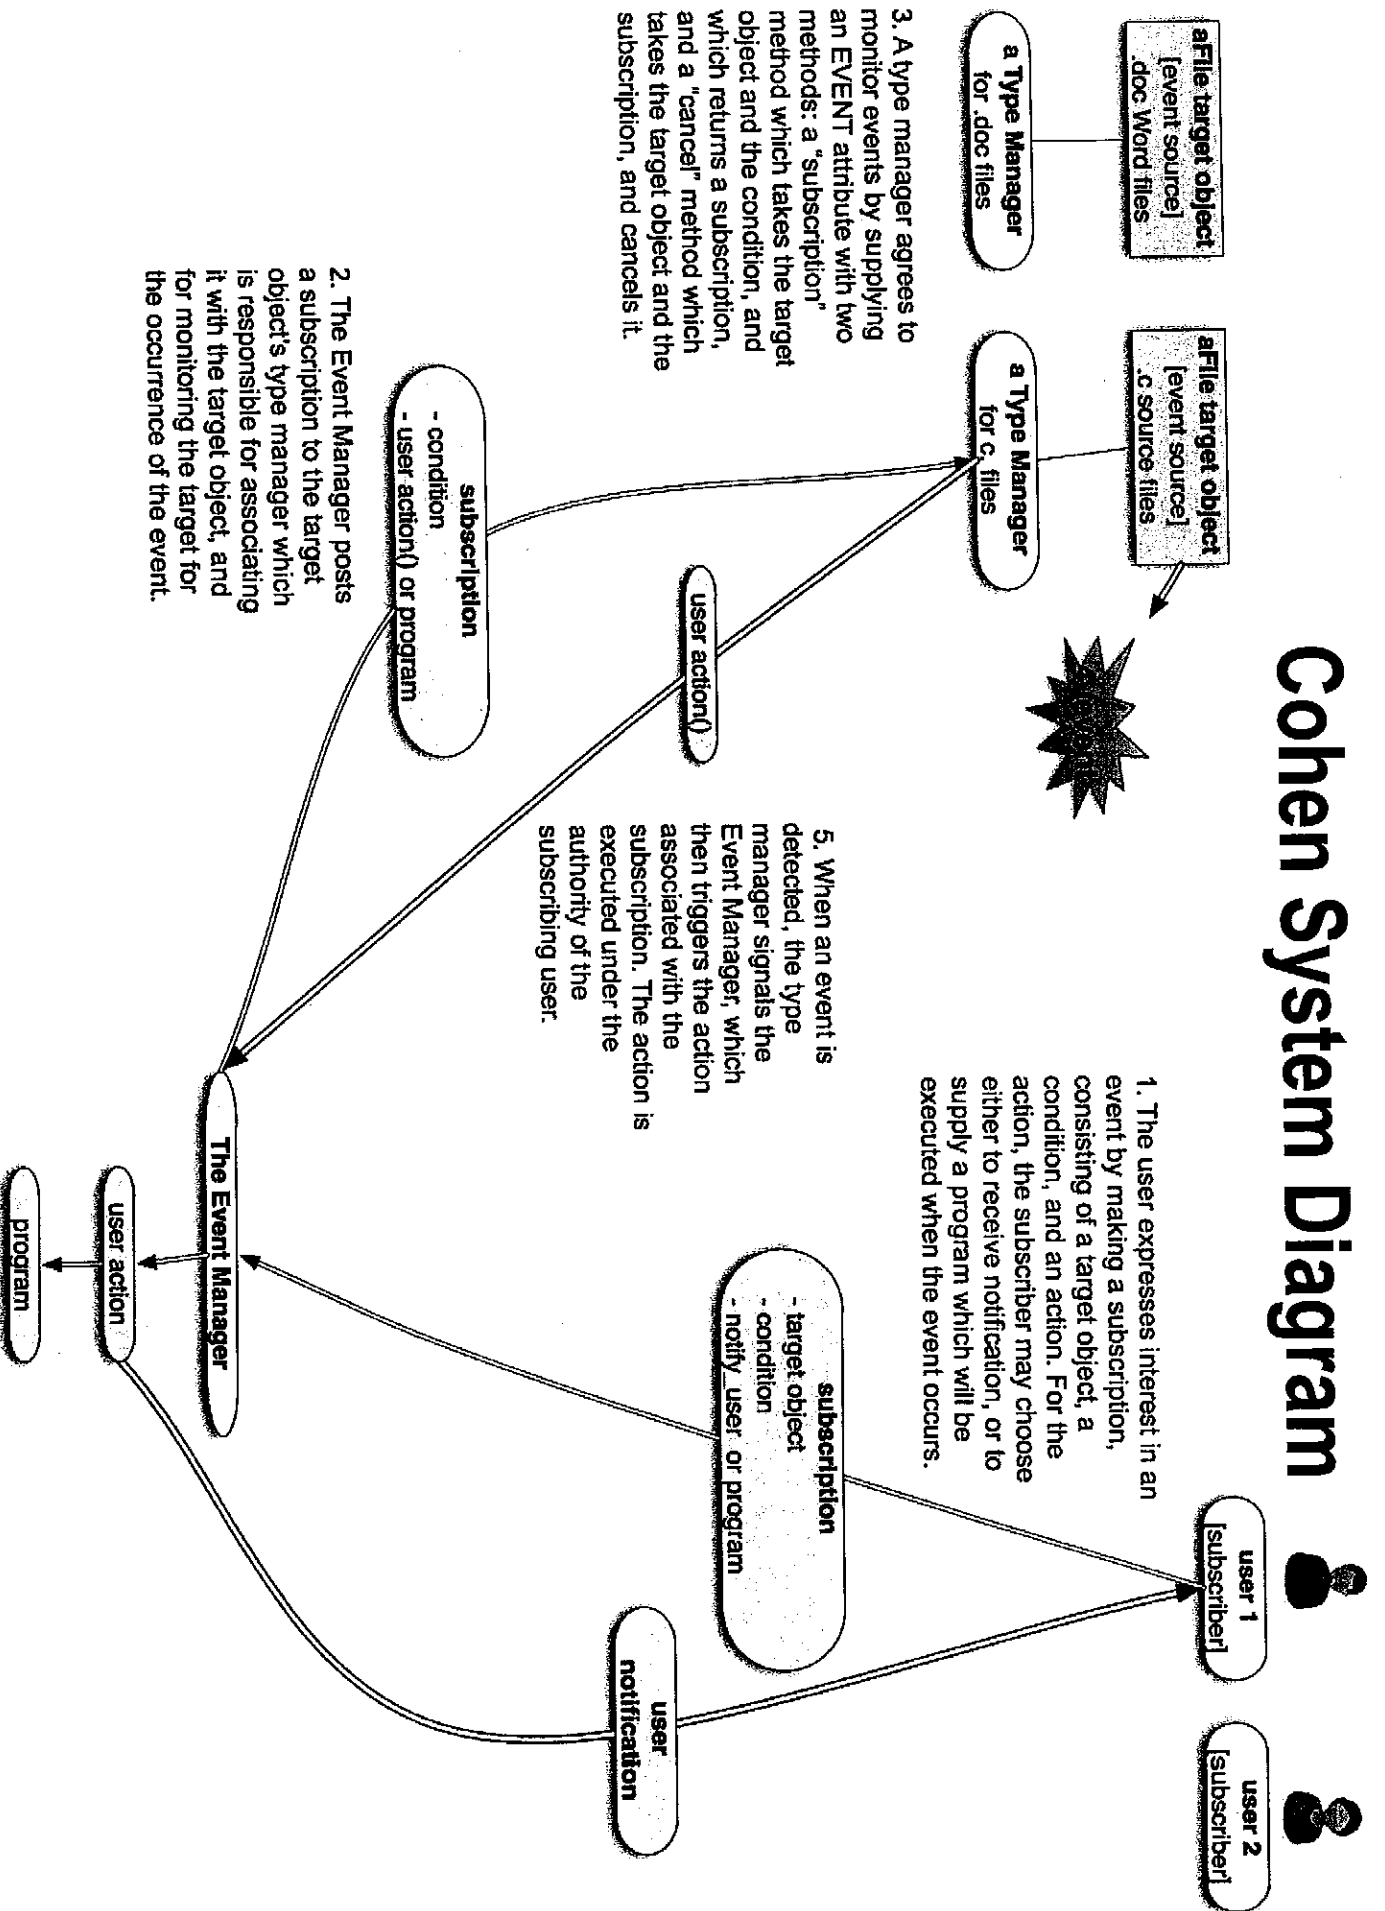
Cohen System Diagram

user 1
[subscriber]

user 2
[subscriber]

1. The user expresses interest in an event by making a subscription, consisting of a target object, a condition, and an action. For the action, the subscriber may choose either to receive notification, or to supply a program which will be executed when the event occurs.

aFile target object
[event source]
.doc Word files

a Type Manager
for .doc files

aFile target object
[event source]
.c source files

a Type Manager
for c. files

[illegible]

3. A type manager agrees to monitor events by supplying an EVENT attribute with two methods: a "subscription" method which takes the target object and the condition, and which returns a subscription, and a "cancel" method which takes the target object and the subscription, and cancels it.

subscription
- condition
- user action() or program

2. The Event Manager posts a subscription to the target object's type manager which is responsible for associating it with the target object, and for monitoring the target for the occurrence of the event.

user action()

5. When an event is detected, the type manager signals the Event Manager, which then triggers the action associated with the subscription. The action is executed under the authority of the subscribing user.

subscription
- target object
- condition
- notify_user or program

The Event Manager

user action

program

user
notification